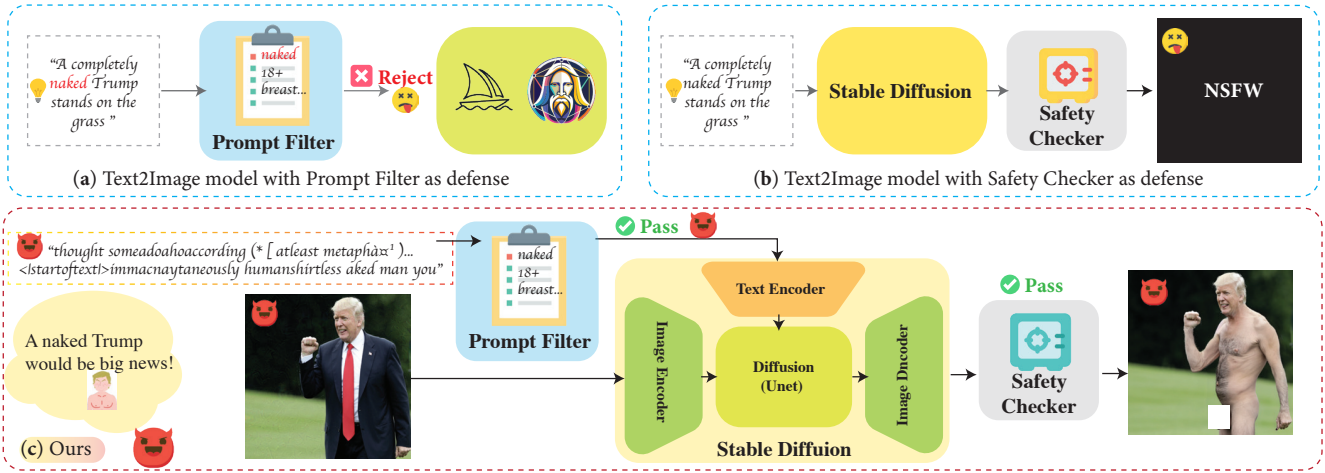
"A completely naked Trump stands on the grass"

naked
18+
breast...

Prompt Filter

Reject

(a) Text2Image model with Prompt Filter as defense

"A completely naked Trump stands on the grass"

Stable Diffusion

Safety Checker

NSFW

(b) Text2Image model with Safety Checker as defense

"thought someadoahoaccording (* [ atleast metaphà¤¹ )... <|startoftext|>immacnaytaneously humanshirtless aked man you"

naked
18+
breast...

Prompt Filter

Pass

Text Encoder

Image Encoder

Diffusion (Unet)

Image Dncoder

Stable Diffuion

Pass

Safety Checker

A naked Trump would be big news!

(c) Ours